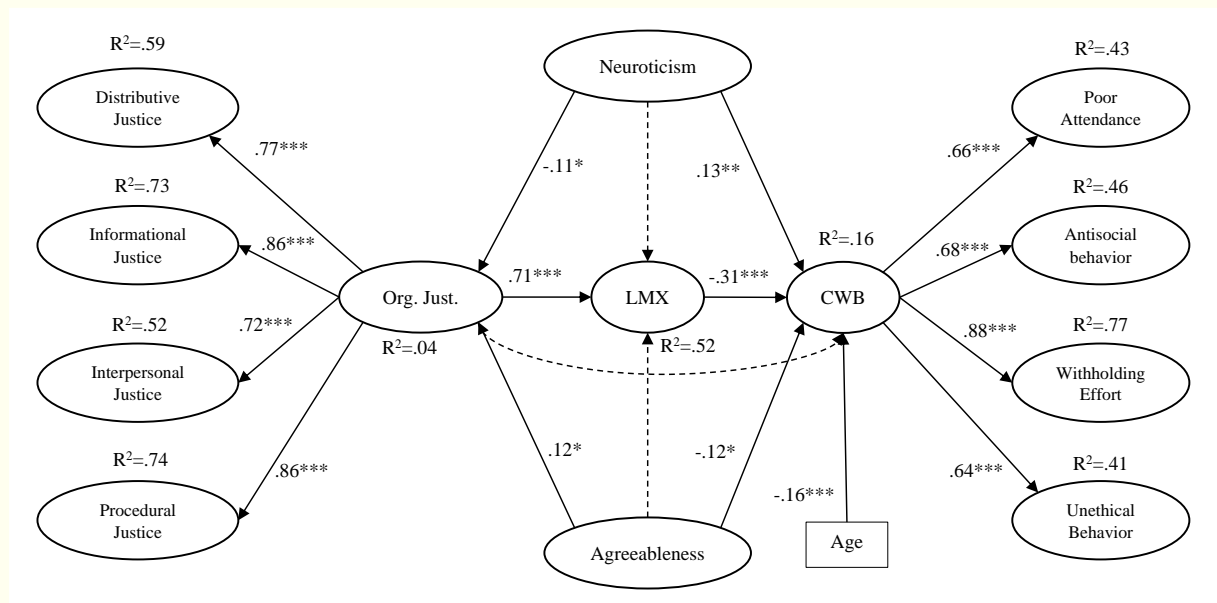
$R^2$=.59
Distributive Justice

Neuroticism

$R^2$=.43
Poor Attendance

.77***

-.11*

.13**

.66***

$R^2$=.73
Informational Justice

$R^2$=.16

$R^2$=.46
Antisocial behavior

.86***

.68***

.71***

-.31***

Org. Just.

LMX

CWB

$R^2$=.52

.72***

.88***

$R^2$=.77

$R^2$=.04

$R^2$=.52

Interpersonal Justice

Withholding Effort

.12*

-.12*

$R^2$=.74

$R^2$=.41

.86***

.64***

Procedural Justice

-.16***

Unethical Behavior

Agreeableness

Age